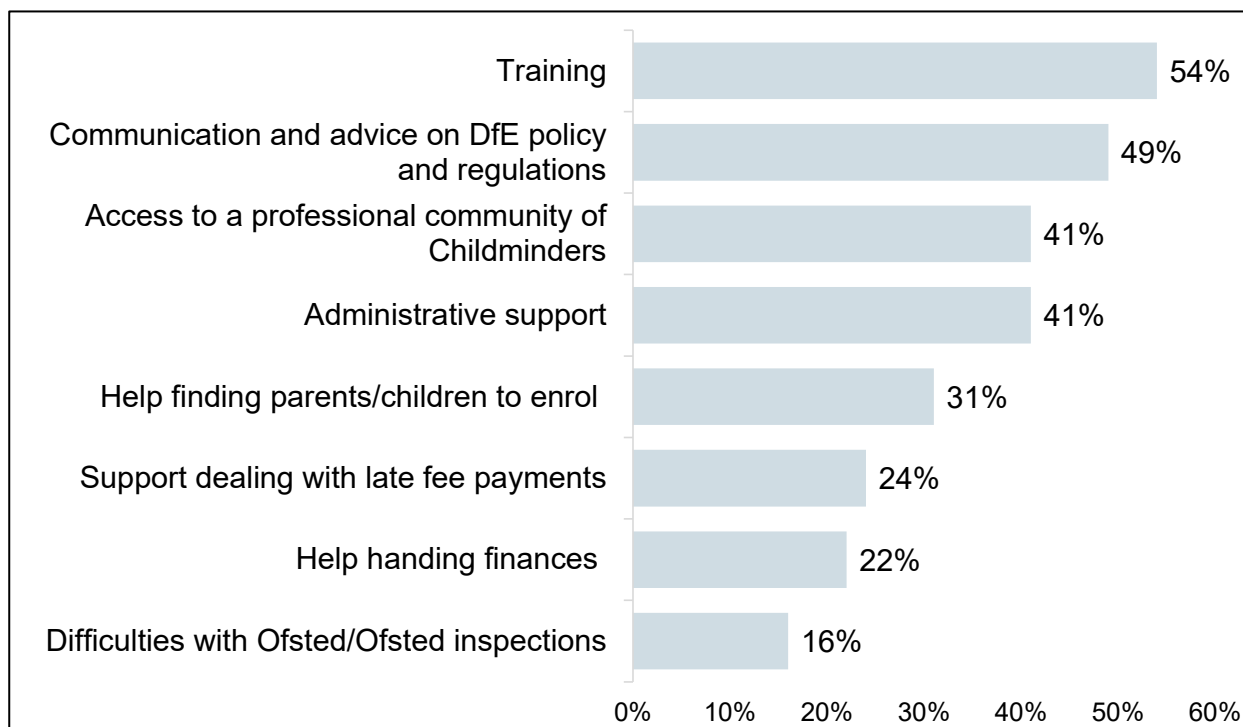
Training
54%

Communication and advice on DfE policy and regulations
49%

Access to a professional community of Childminders
41%

Administrative support
41%

Help finding parents/children to enrol
31%

Support dealing with late fee payments
24%

Help handing finances
22%

Difficulties with Ofsted/Ofsted inspections
16%

0% 10% 20% 30% 40% 50% 60%